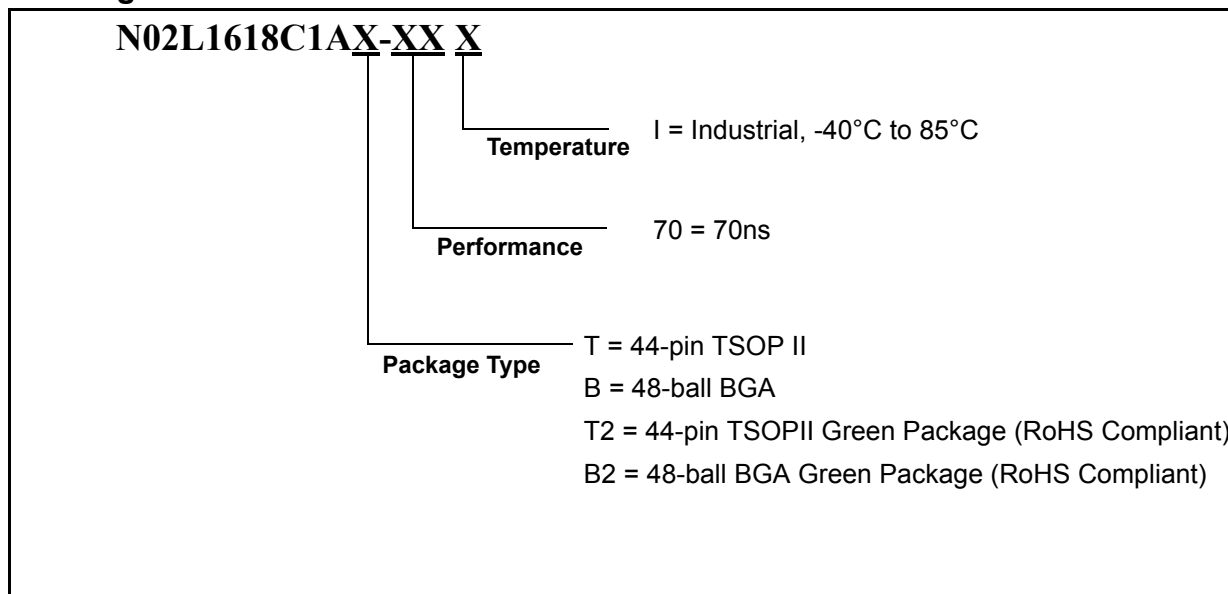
N02L1618C1AX-XX X

Temperature I = Industrial, -40°C to 85°C

Performance 70 = 70ns

Package Type T = 44-pin TSOP II
B = 48-ball BGA
T2 = 44-pin TSOPII Green Package (RoHS Compliant)
B2 = 48-ball BGA Green Package (RoHS Compliant)